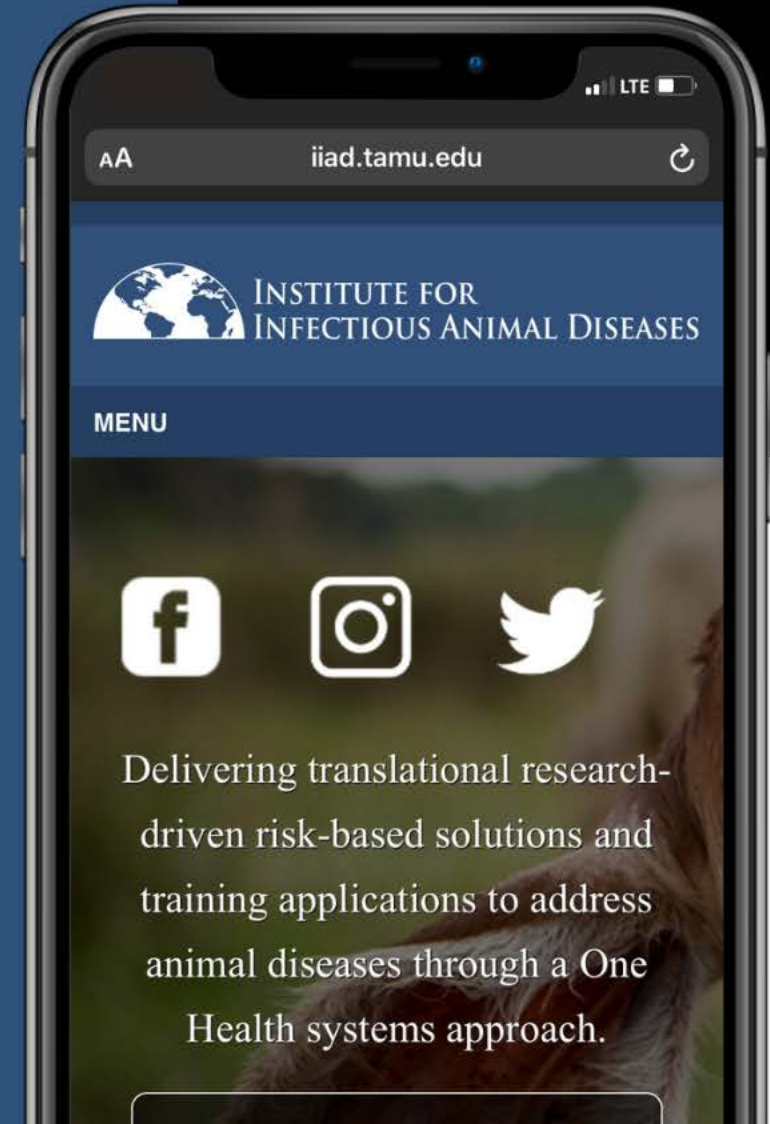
LTE

AA iiad.tamu.edu

INSTITUTE FOR INFECTIOUS ANIMAL DISEASES

MENU

Delivering translational research-driven risk-based solutions and training applications to address animal diseases through a One Health systems approach.